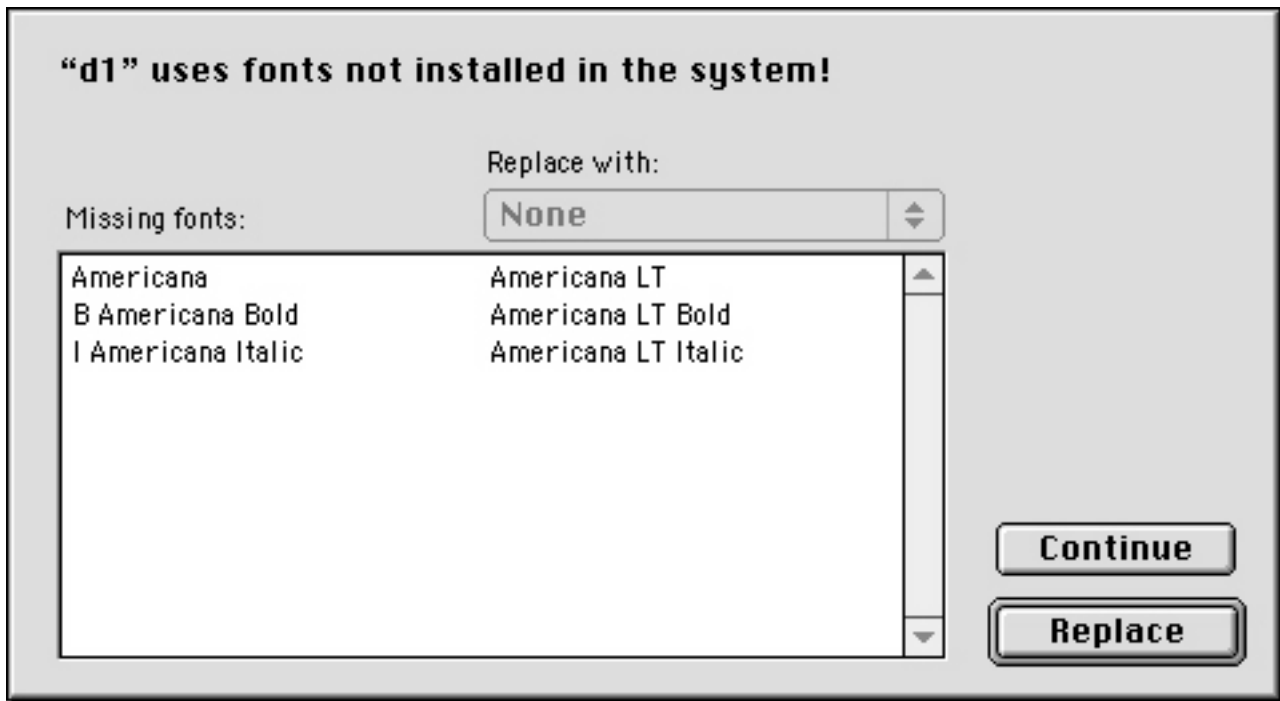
"d1" uses fonts not installed in the system!

Replace with:

Missing fonts:

None

| | |
|---|---|
| Americana | Americana LT |
| B Americana Bold | Americana LT Bold |
| I Americana Italic | Americana LT Italic |

Continue

Replace